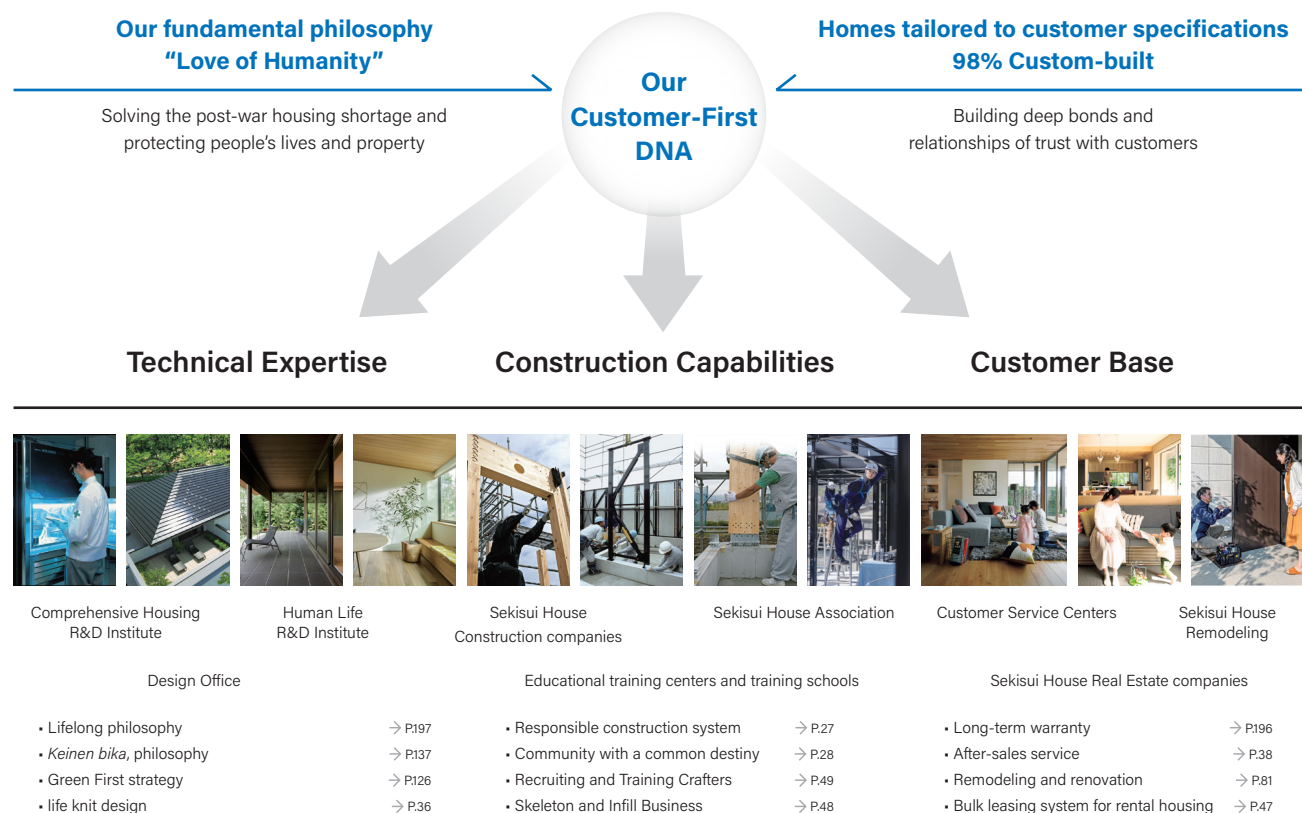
Our fundamental philosophy
"Love of Humanity"

Solving the post-war housing shortage and protecting people's lives and property

Our Customer-First DNA

Homes tailored to customer specifications
98% Custom-built

Building deep bonds and relationships of trust with customers

Technical Expertise

Construction Capabilities

Customer Base

Comprehensive Housing R&D Institute

Human Life R&D Institute

Sekisui House Construction companies

Sekisui House Association

Customer Service Centers

Sekisui House Remodeling

Design Office

Educational training centers and training schools

Sekisui House Real Estate companies

• Lifelong philosophy → P.197
• *Keinen bika*, philosophy → P.137
• Green First strategy → P.126
• life knit design → P.36

• Responsible construction system → P.27
• Community with a common destiny → P.28
• Recruiting and Training Crafters → P.49
• Skeleton and Infill Business → P.48

• Long-term warranty → P.196
• After-sales service → P.38
• Remodeling and renovation → P.81
• Bulk leasing system for rental housing → P.47